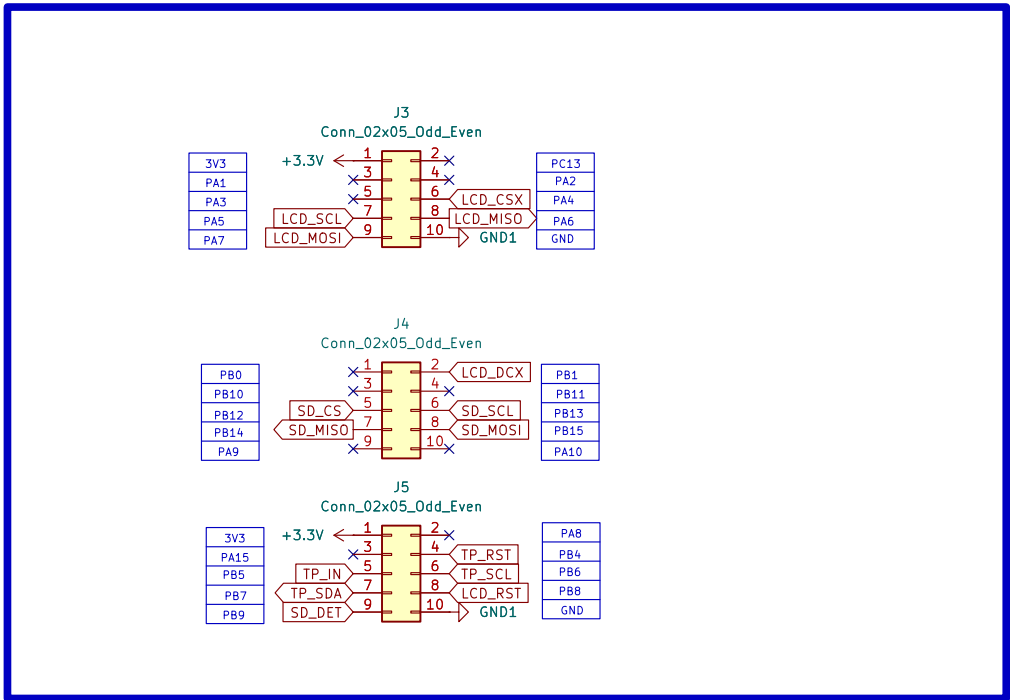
J3
Conn_02x05_Odd_Even

| 3V3 |
|---|
| PA1 |
| PA3 |
| PA5 |
| PA7 |

+3.3V
1 2
3 4
5 6
7 8
9 10
LCD_SCL
LCD_MOSI
LCD_CSX
LCD_MISO
GND1

| PC13 |
|---|
| PA2 |
| PA4 |
| PA6 |
| GND |

J4
Conn_02x05_Odd_Even

| PB0 |
|---|
| PB10 |
| PB12 |
| PB14 |
| PA9 |

1 2
3 4
5 6
7 8
9 10
LCD_DCX
SD_CS
SD_MISO
SD_SCL
SD_MOSI

| PB1 |
|---|
| PB11 |
| PB13 |
| PB15 |
| PA10 |

J5
Conn_02x05_Odd_Even

| 3V3 |
|---|
| PA15 |
| PB5 |
| PB7 |
| PB9 |

+3.3V
1 2
3 4
5 6
7 8
9 10
TP_IN
TP_SDA
SD_DET
TP_RST
TP_SCL
LCD_RST
GND1

| PA8 |
|---|
| PB4 |
| PB6 |
| PB8 |
| GND |